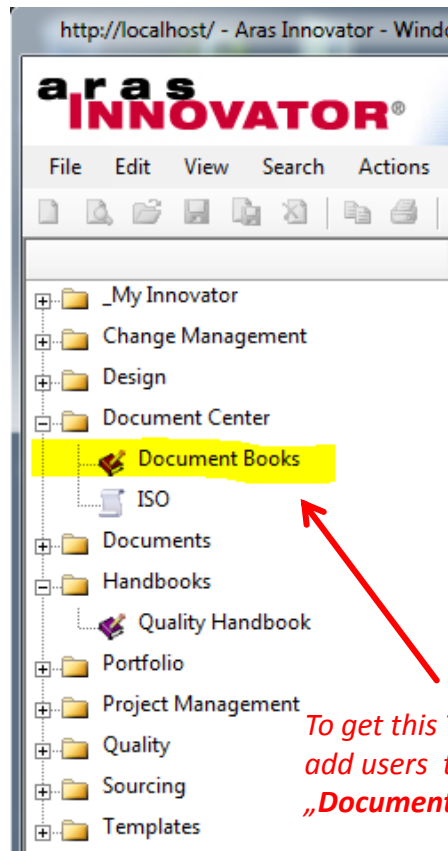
http://localhost/ - Aras Innovator - Windo

aras INNOVATOR®

File Edit View Search Actions

_My Innovator
Change Management
Design
Document Center
Document Books
ISO
Documents
Handbooks
Quality Handbook
Portfolio
Project Management
Quality
Sourcing
Templates

To get this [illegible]
add users t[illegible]
„Document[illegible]